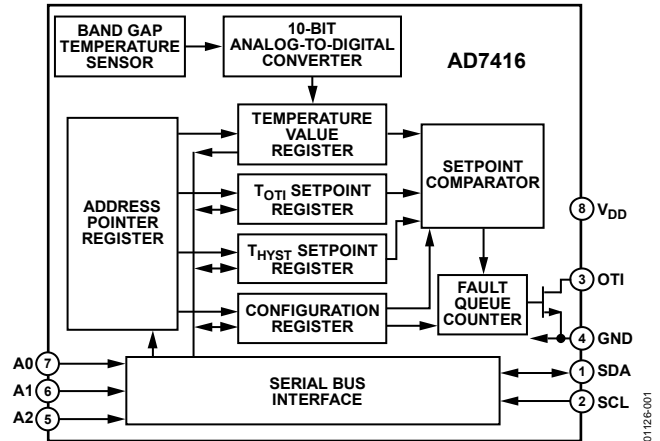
BAND GAP TEMPERATURE SENSOR

10-BIT ANALOG-TO-DIGITAL CONVERTER

AD7416

ADDRESS POINTER REGISTER

TEMPERATURE VALUE REGISTER

$T_{OTI}$ SETPOINT REGISTER

$T_{HYST}$ SETPOINT REGISTER

CONFIGURATION REGISTER

SETPOINT COMPARATOR

FAULT QUEUE COUNTER

SERIAL BUS INTERFACE

8 $V_{DD}$

3 OTI

4 GND

1 SDA

2 SCL

A0 7

A1 6

A2 5

01126-001